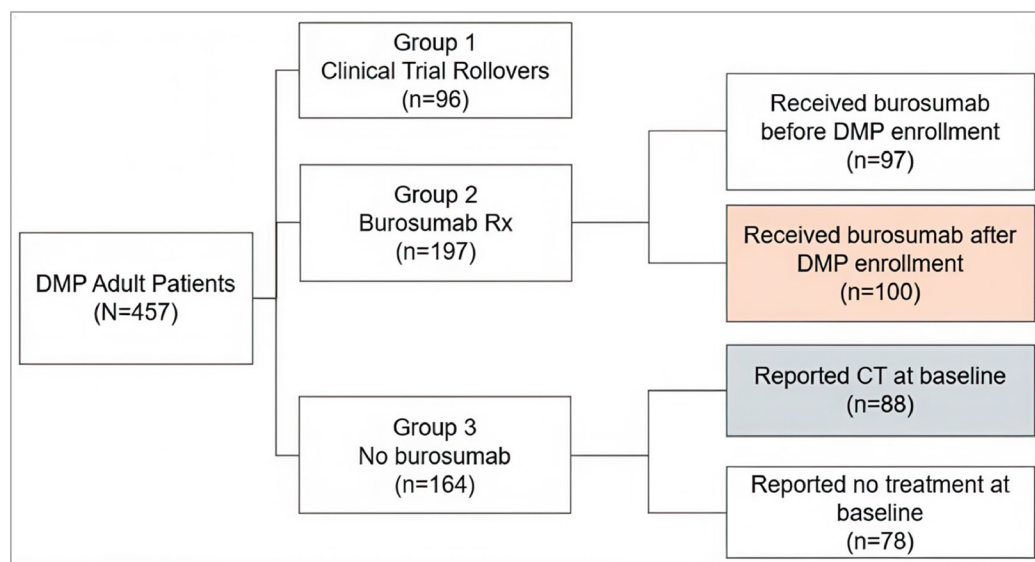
DMP Adult Patients
(N=457)

Group 1
Clinical Trial Rollovers
(n=96)

Group 2
Burosumab Rx
(n=197)

Group 3
No burosumab
(n=164)

Received burosumab before DMP enrollment
(n=97)

Received burosumab after DMP enrollment
(n=100)

Reported CT at baseline
(n=88)

Reported no treatment at baseline
(n=78)